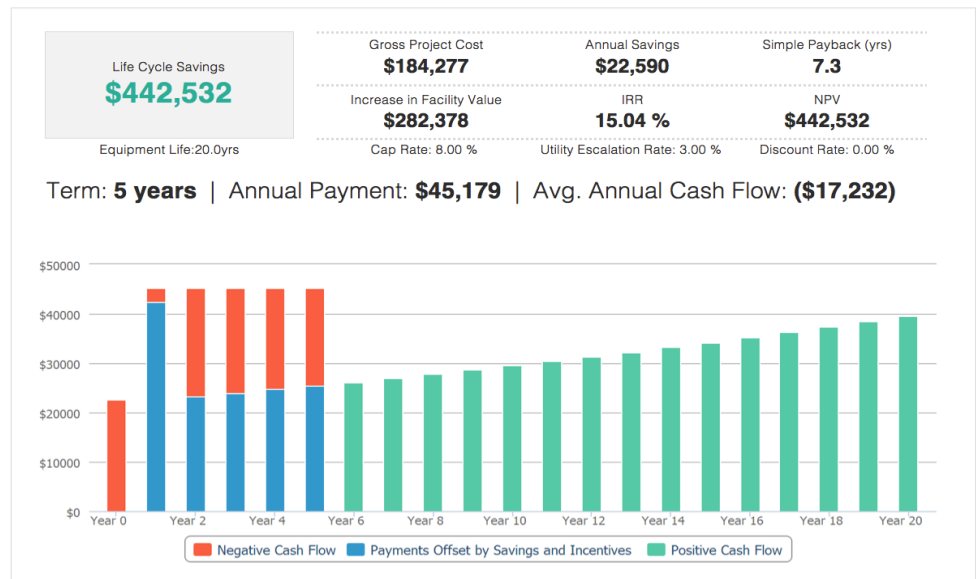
Life Cycle Savings
$442,532
Equipment Life:20.0yrs

| Gross Project Cost | Annual Savings | Simple Payback (yrs) |
|---|---|---|
| $184,277 | $22,590 | 7.3 |
| Increase in Facility Value | IRR | NPV |
| $282,378 | 15.04 % | $442,532 |
| Cap Rate: 8.00 % | Utility Escalation Rate: 3.00 % | Discount Rate: 0.00 % |

Term: **5 years** | Annual Payment: **$45,179** | Avg. Annual Cash Flow: **($17,232)**

$50000
$40000
$30000
$20000
$10000
$0
Year 0 Year 2 Year 4 Year 6 Year 8 Year 10 Year 12 Year 14 Year 16 Year 18 Year 20

Negative Cash Flow Payments Offset by Savings and Incentives Positive Cash Flow